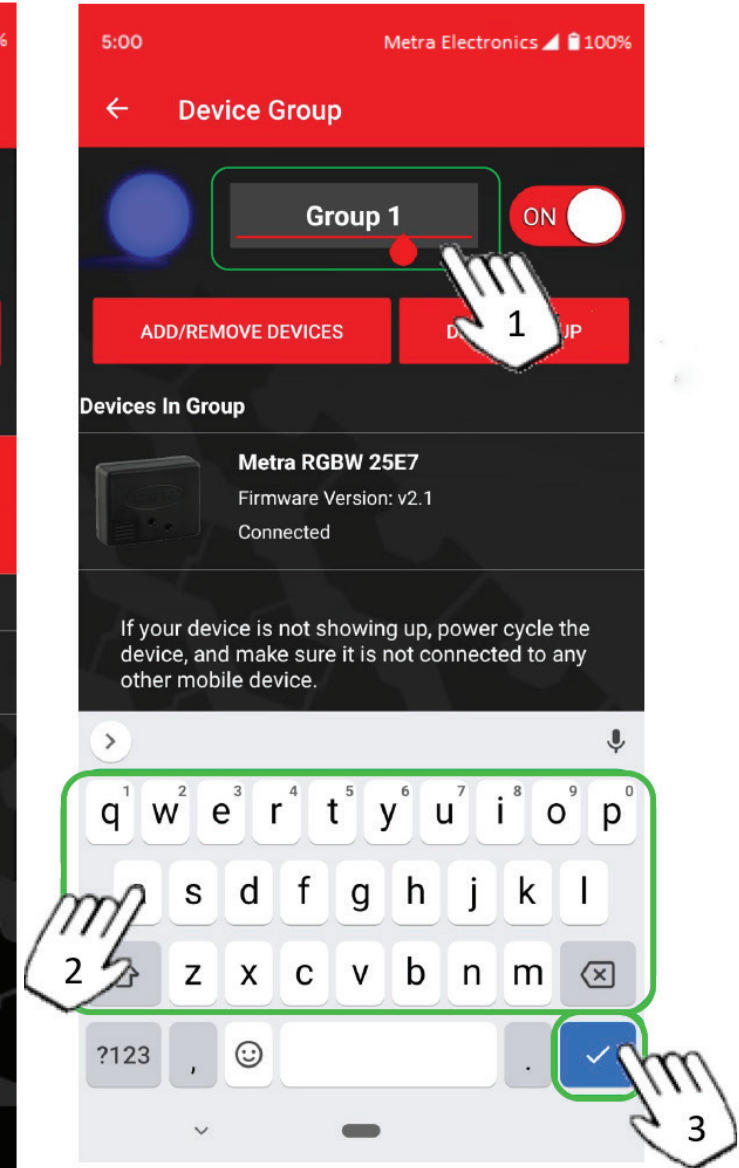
5:00

Metra Electronics 100%

Device Group

Group 1

ON

1

ADD/REMOVE DEVICES

D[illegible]UP

Devices In Group

Metra RGBW 25E7

Firmware Version: v2.1

Connected

If your device is not showing up, power cycle the device, and make sure it is not connected to any other mobile device.

q 1 w 2 e 3 r 4 t 5 y 6 u 7 i 8 o 9 p 0

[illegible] s d f g h j k l

2

z x c v b n m

?123 , .

3